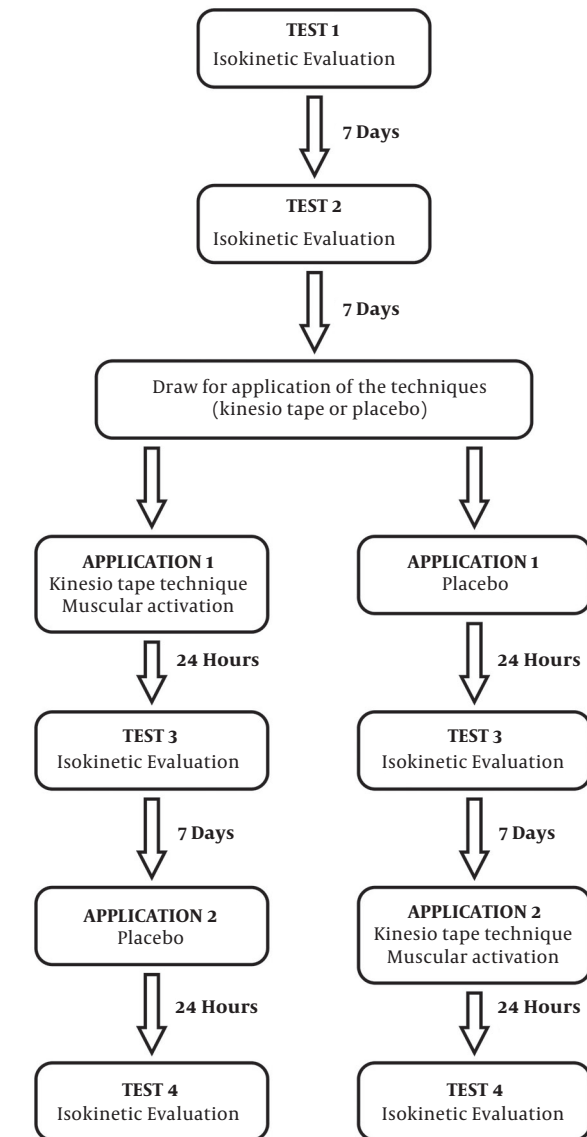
TEST 1
Isokinetic Evaluation

7 Days

TEST 2
Isokinetic Evaluation

7 Days

Draw for application of the techniques (kinesio tape or placebo)

APPLICATION 1
Kinesio tape technique
Muscular activation

24 Hours

TEST 3
Isokinetic Evaluation

7 Days

APPLICATION 2
Placebo

24 Hours

TEST 4
Isokinetic Evaluation

APPLICATION 1
Placebo

24 Hours

TEST 3
Isokinetic Evaluation

7 Days

APPLICATION 2
Kinesio tape technique
Muscular activation

24 Hours

TEST 4
Isokinetic Evaluation